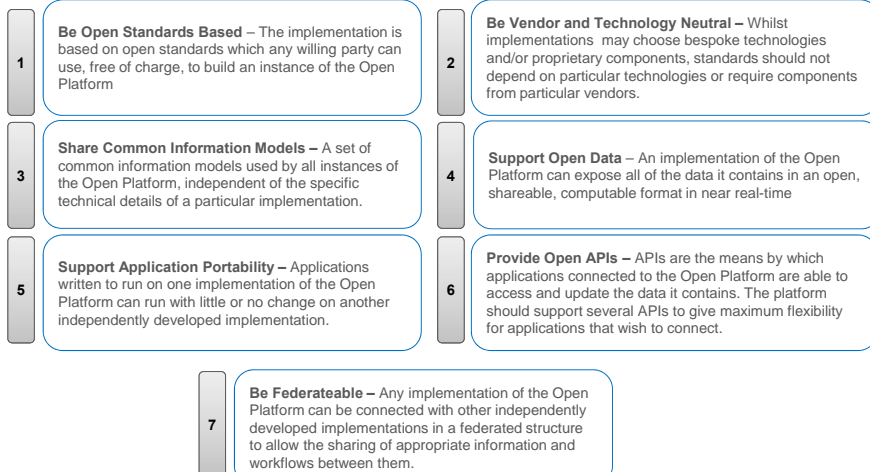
1

**Be Open Standards Based** – The implementation is based on open standards which any willing party can use, free of charge, to build an instance of the Open Platform

2

**Be Vendor and Technology Neutral –** Whilst implementations may choose bespoke technologies and/or proprietary components, standards should not depend on particular technologies or require components from particular vendors.

3

**Share Common Information Models –** A set of common information models used by all instances of the Open Platform, independent of the specific technical details of a particular implementation.

4

**Support Open Data** – An implementation of the Open Platform can expose all of the data it contains in an open, shareable, computable format in near real-time

5

**Support Application Portability –** Applications written to run on one implementation of the Open Platform can run with little or no change on another independently developed implementation.

6

**Provide Open APIs –** APIs are the means by which applications connected to the Open Platform are able to access and update the data it contains. The platform should support several APIs to give maximum flexibility for applications that wish to connect.

7

**Be Federateable –** Any implementation of the Open Platform can be connected with other independently developed implementations in a federated structure to allow the sharing of appropriate information and workflows between them.